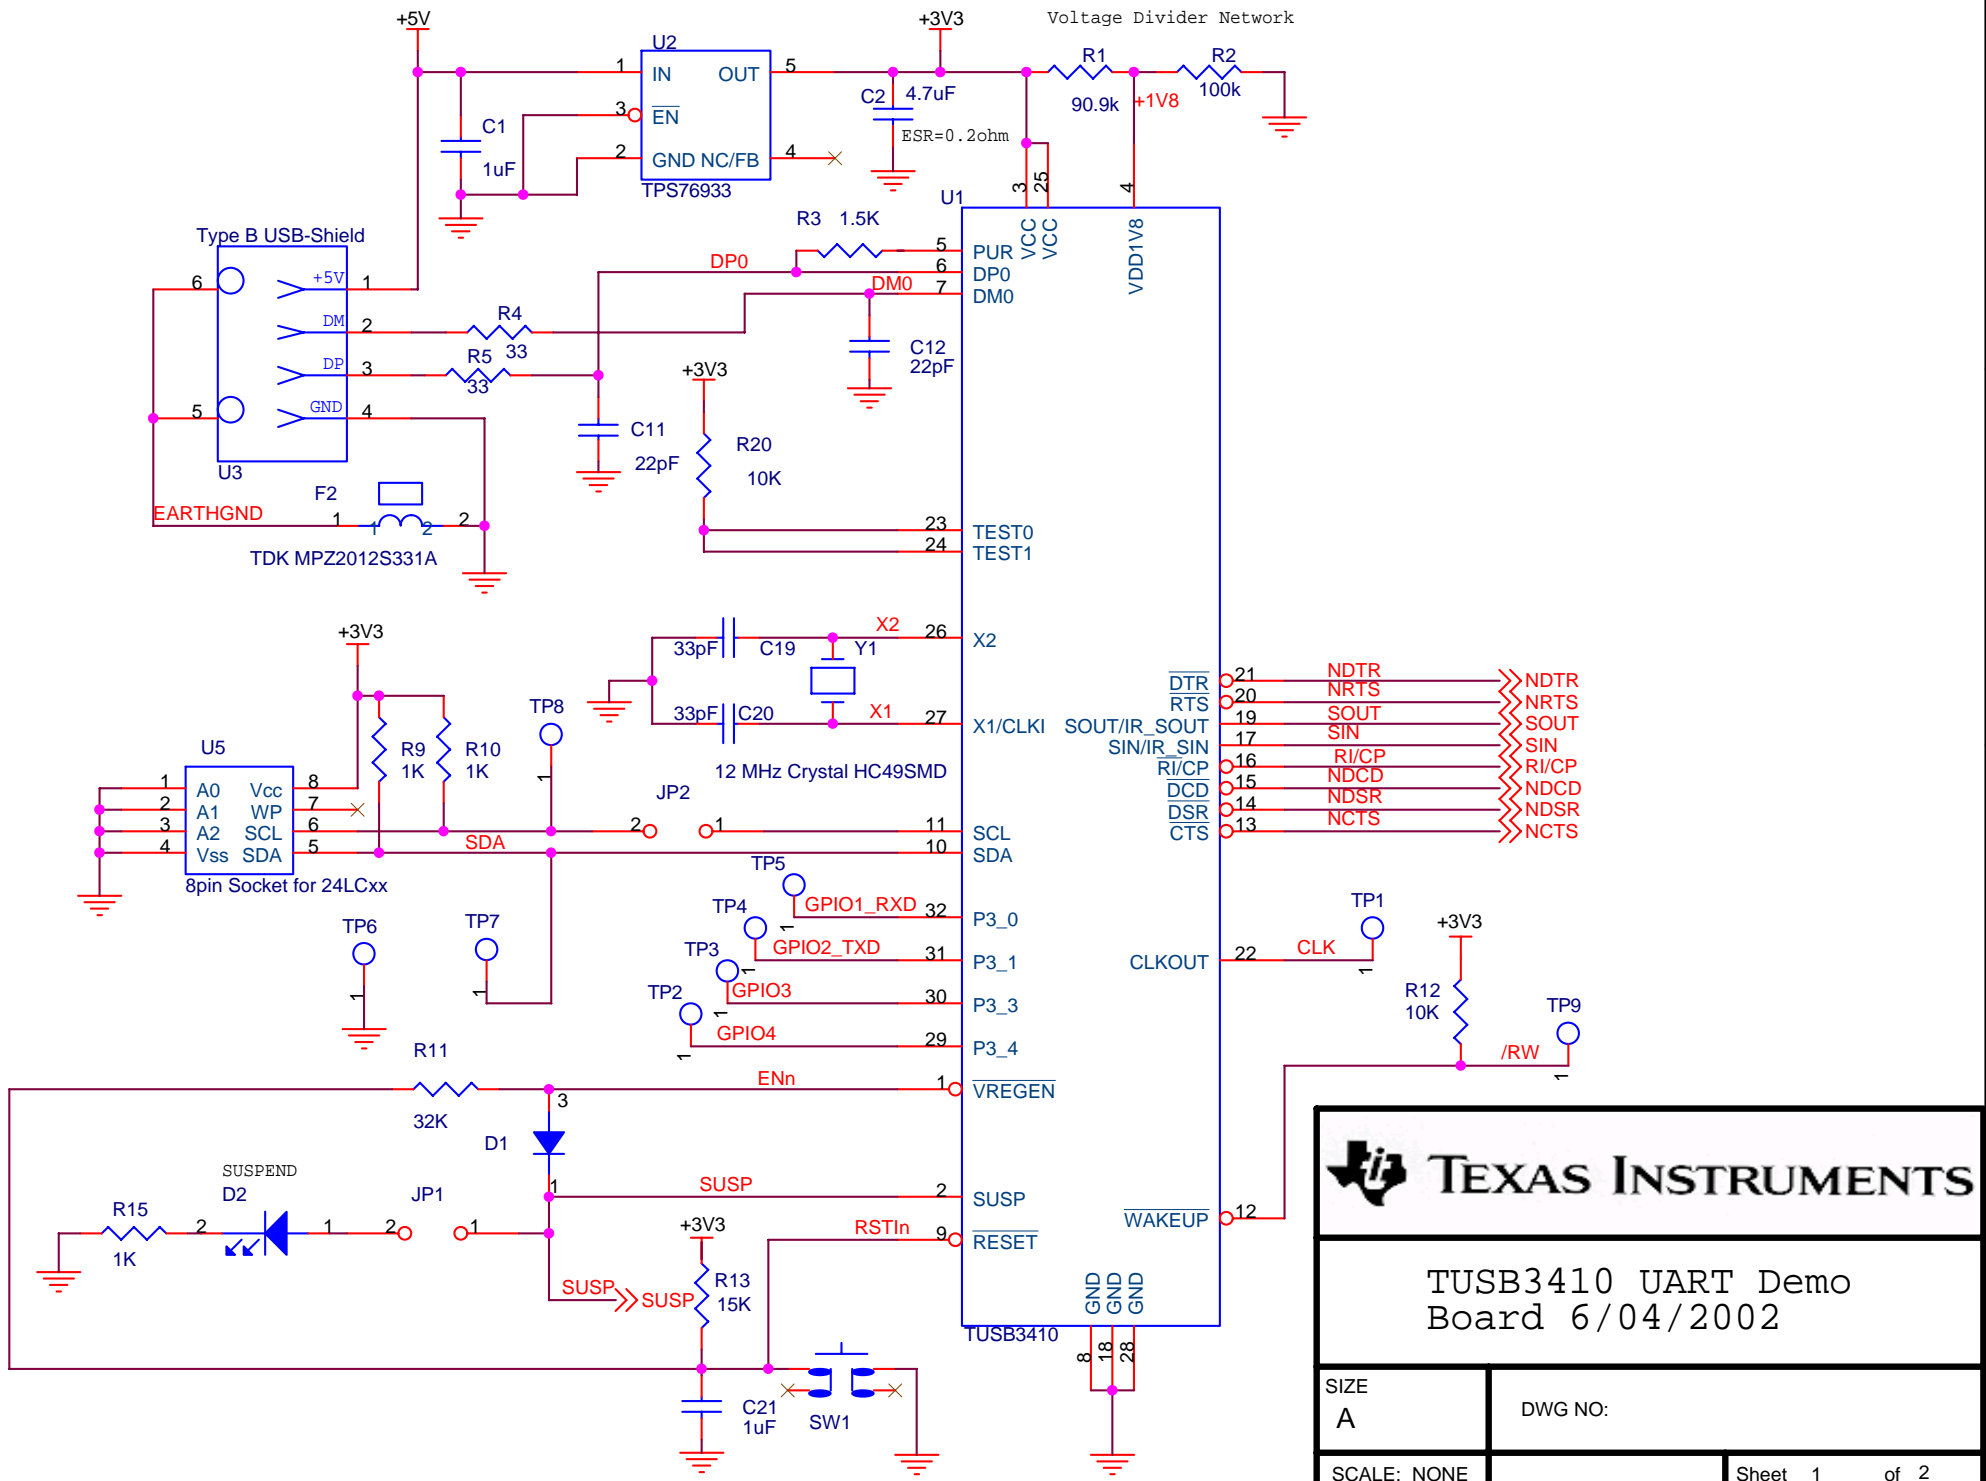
+5V
U2
IN OUT
$\overline{EN}$
GND NC/FB
TPS76933
1
3
2
5
4
C1
1uF
+3V3
Voltage Divider Network
R1
90.9k
R2
100k
+1V8
C2 4.7uF
ESR=0.2ohm
U1
3 25 4
VCC VCC VDD1V8
R3 1.5K
Type B USB-Shield
+5V
DM
DP
GND
6
5
1
2
3
4
U3
R4
R5 33
33
DP0
DM0
5 PUR
6 DP0
7 DM0
C12
22pF
C11
22pF
+3V3
R20
10K
23 TEST0
24 TEST1
EARTHGND
F2
1 2
TDK MPZ2012S331A
X2
26 X2
33pF C19 Y1
33pF C20 X1
27 X1/CLKI
12 MHz Crystal HC49SMD
+3V3
TP8
U5
A0 Vcc
A1 WP
A2 SCL
Vss SDA
1 2 3 4
8 7 6 5
R9 1K
R10 1K
JP2
2 1
SDA
11 SCL
10 SDA
8pin Socket for 24LCxx
$\overline{DTR}$ 21 NDTR NDTR
RTS 20 NRTS NRTS
SOUT/IR_SOUT 19 SOUT SOUT
SIN/IR_SIN 17 SIN SIN
$\overline{RI/CP}$ 16 RI/CP RI/CP
$\overline{DCD}$ 15 NDCD NDCD
$\overline{DSR}$ 14 NDSR NDSR
CTS 13 NCTS NCTS
TP5
GPIO1_RXD 32 P3_0
TP4
GPIO2_TXD 31 P3_1
TP3
GPIO3 30 P3_3
TP2
GPIO4 29 P3_4
TP6
TP7
TP1
CLKOUT 22 CLK
+3V3
R12
10K
TP9
/RW
R11
32K
ENn
1 $\overline{VREGEN}$
3
D1
1
SUSP
2 SUSP
SUSPEND
D2
R15
1K
2 1
JP1
2 1
+3V3
R13
15K
SUSP SUSP
RSTIn
9 $\overline{RESET}$
$\overline{WAKEUP}$ 12
GND GND GND
TUSB3410
8 18 28
C21
1uF
SW1
TEXAS INSTRUMENTS
TUSB3410 UART Demo Board 6/04/2002
SIZE
A
DWG NO:
SCALE: NONE
Sheet 1 of 2